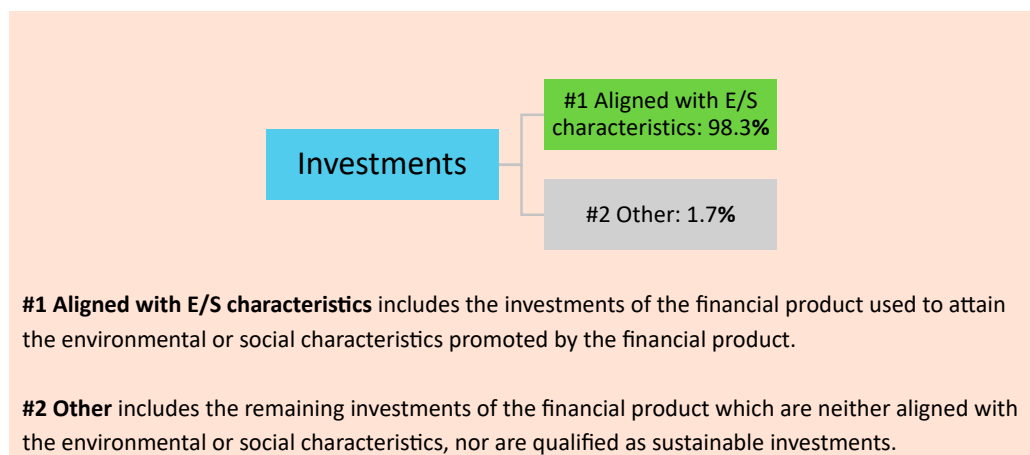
Investments

#1 Aligned with E/S characteristics: 98.3%

#2 Other: 1.7%

**#1 Aligned with E/S characteristics** includes the investments of the financial product used to attain the environmental or social characteristics promoted by the financial product.

**#2 Other** includes the remaining investments of the financial product which are neither aligned with the environmental or social characteristics, nor are qualified as sustainable investments.